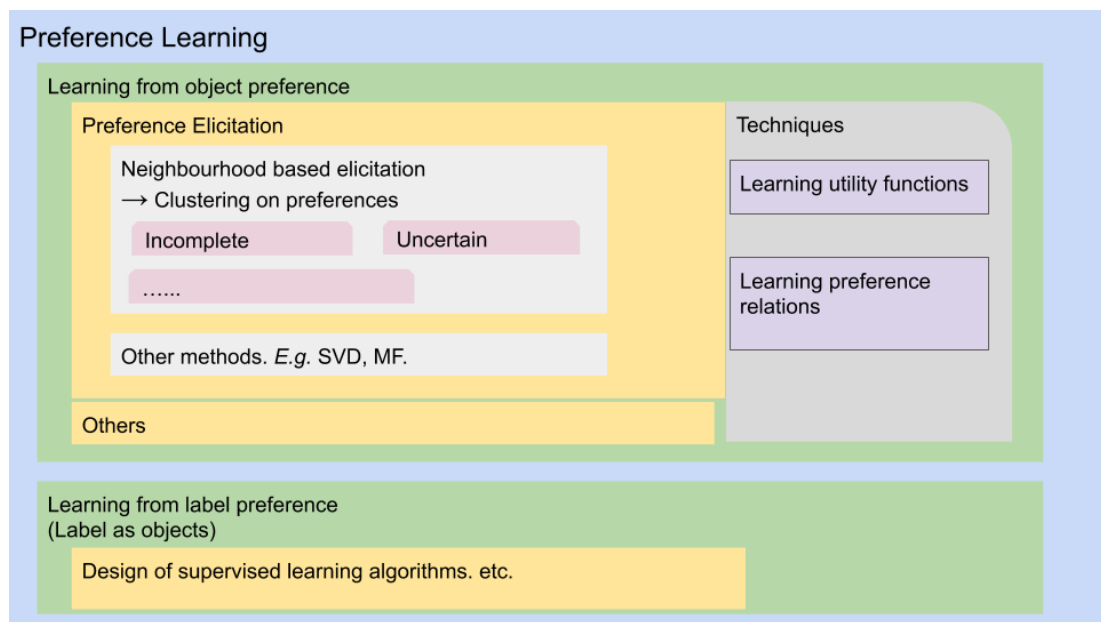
Preference Learning

Learning from object preference

Preference Elicitation

Neighbourhood based elicitation
⟶ Clustering on preferences

Incomplete

Uncertain

……

Other methods. E.g. SVD, MF.

Others

Techniques

Learning utility functions

Learning preference relations

Learning from label preference
(Label as objects)

Design of supervised learning algorithms. etc.